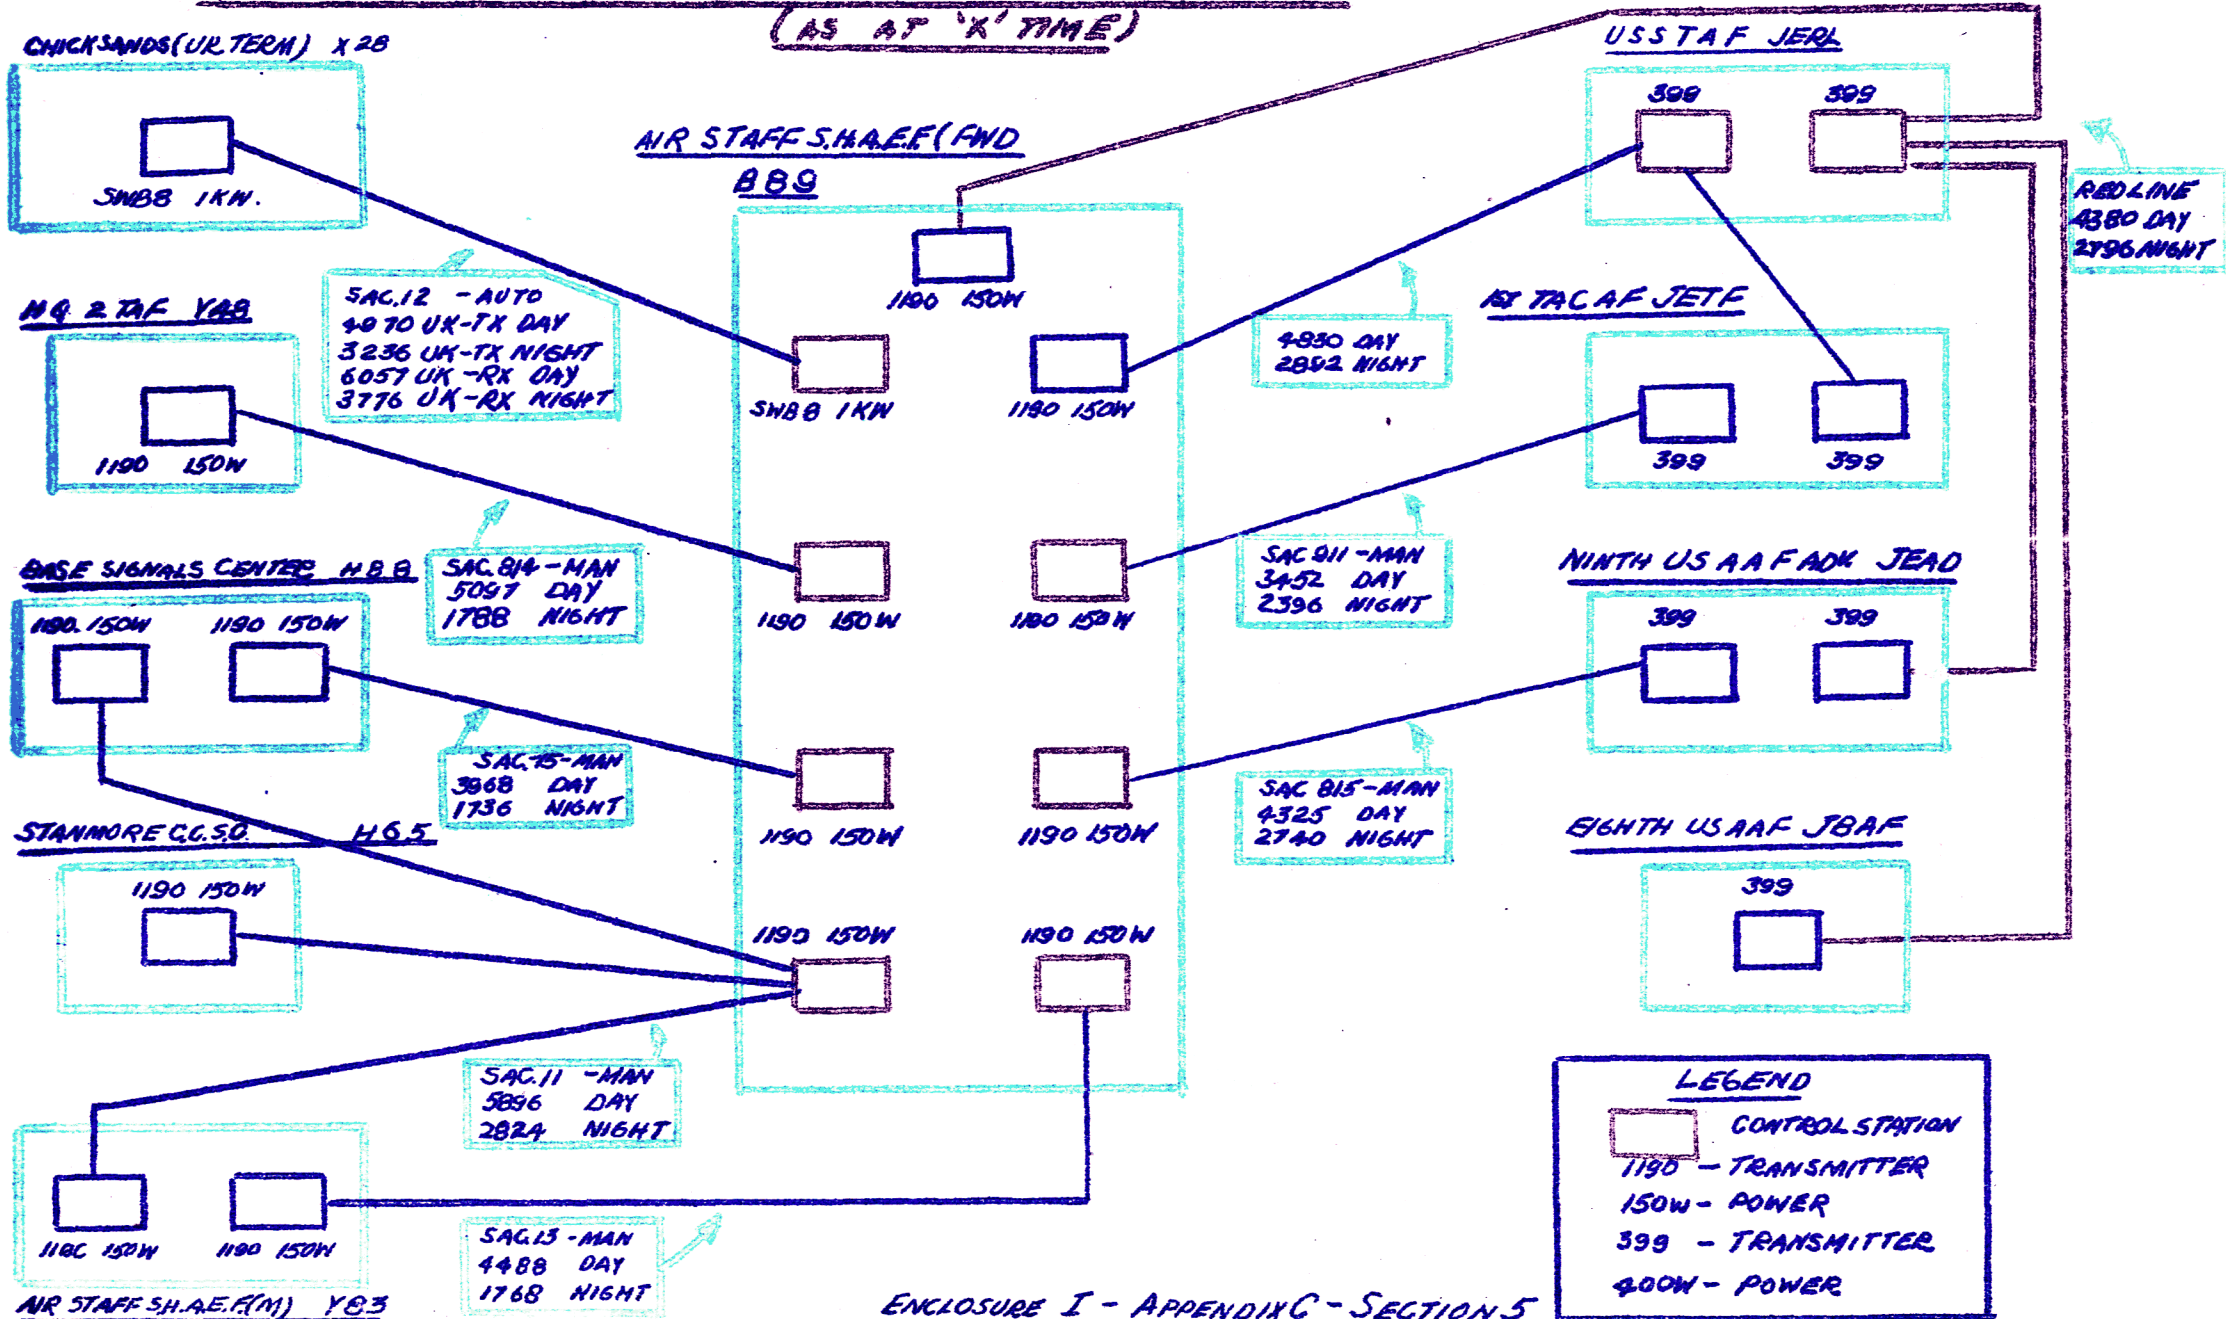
(AS AT 'X' TIME)

CHICKSANDS (UK TERM) X 28

SWB8 1KW.

AIR STAFF S.H.A.E.F (FWD
B89

1190 150W

SWB8 1KW

1190 150W

USSTAF JERL

399 399

REDLINE
4380 DAY
2796 NIGHT

SAC.12 - AUTO
4970 UK-TX DAY
3236 UK-TX NIGHT
6057 UK-RX DAY
3776 UK-RX NIGHT

4830 DAY
2892 NIGHT

HQ 2 TAF YAB

1190 150W

1ST TAC AF JETF

399 399

BASE SIGNALS CENTER H88

1190. 150W 1190 150W

SAC.814 - MAN
5097 DAY
1788 NIGHT

1190 150W

1190 150W

SAC 911 - MAN
3452 DAY
2396 NIGHT

NINTH US AAF ADK JEAD

399 399

SAC.15 - MAN
3968 DAY
1736 NIGHT

1190 150W

1190 150W

SAC 815 - MAN
4325 DAY
2740 NIGHT

STANMORE C.C.S.O. H65

1190 150W

EIGHTH US AAF JBAF

399

1190 150W 1190 150W

SAC.11 - MAN
5896 DAY
2824 NIGHT

LEGEND
CONTROL STATION
1190 - TRANSMITTER
150W - POWER
399 - TRANSMITTER
400W - POWER

1190 150W 1190 150W

SAC.13 - MAN
4488 DAY
1768 NIGHT

AIR STAFF SH.A.E.F(M) YB3

ENCLOSURE I - APPENDIX C - SECTION 5